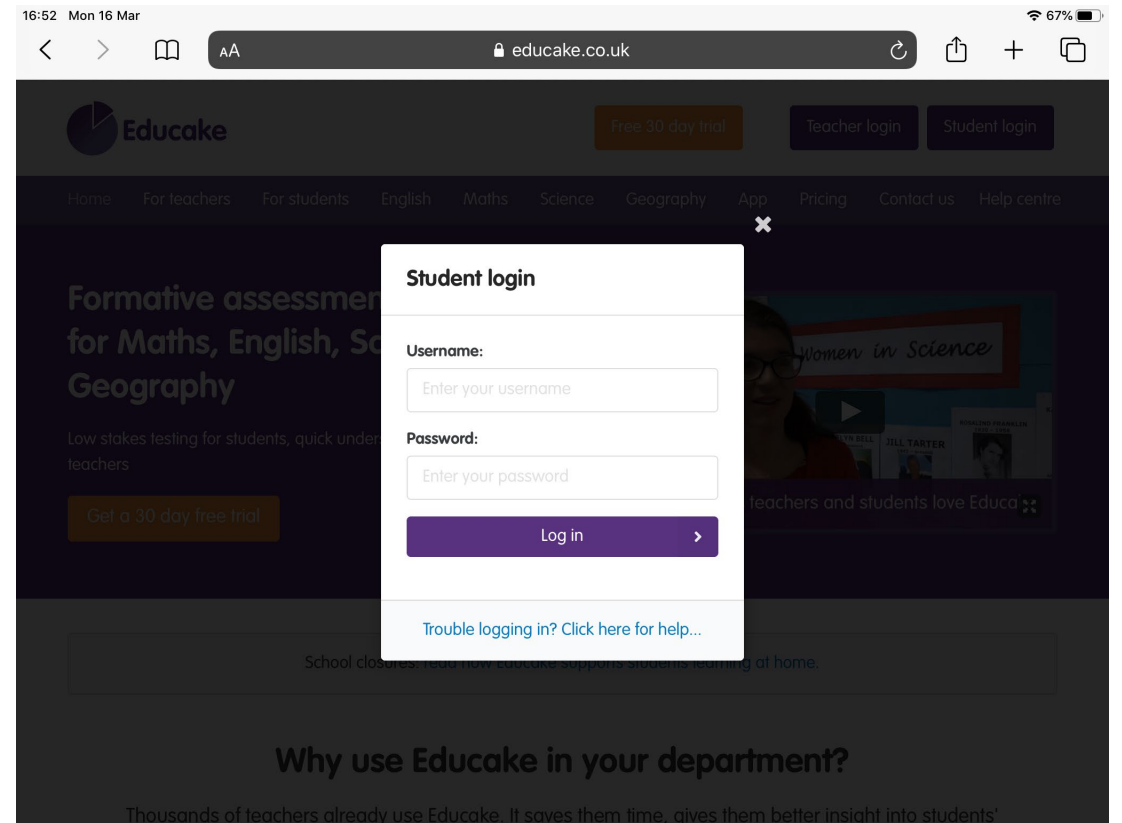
16:52 Mon 16 Mar
67%
AA
educake.co.uk

Educake
Free 30 day trial
Teacher login
Student login

Home For teachers For students English Maths Science Geography App Pricing Contact us Help centre

Formative assessmen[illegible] for Maths, English, Sc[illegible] Geography

Low stakes testing for students, quick under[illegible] teachers

Get a 30 day free trial

Women in Science
JILL TARTER
teachers and students love Educa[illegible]

Student login

Username:
Enter your username

Password:
Enter your password

Log in

Trouble logging in? Click here for help...

School closures: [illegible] learning at home.

Why use Educake in your department?

Thousands of teachers already use Educake. It saves them time, gives them better insight into students'